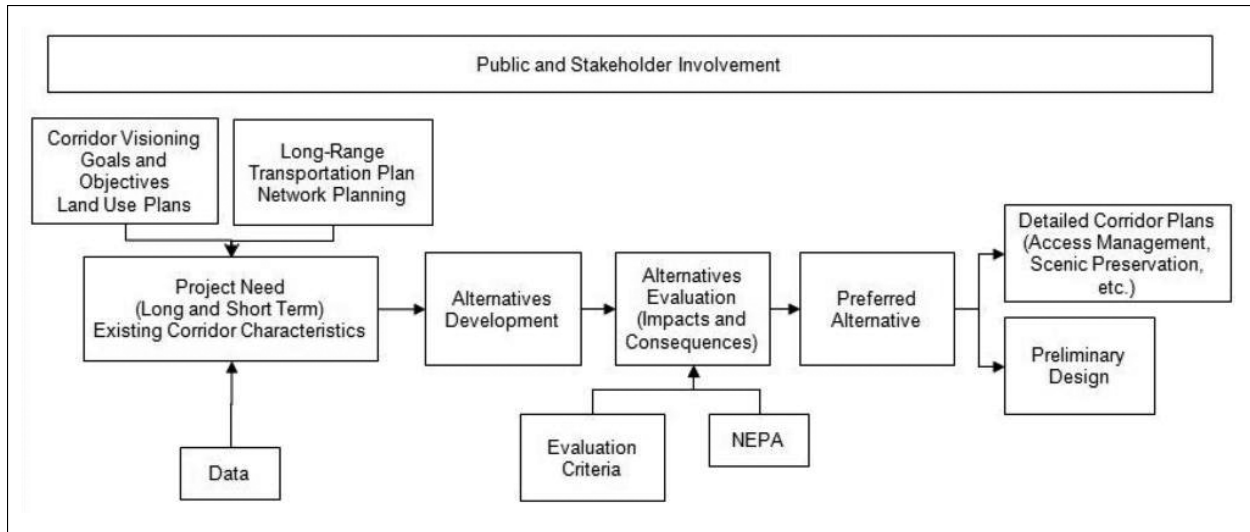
Public and Stakeholder Involvement

Corridor Visioning Goals and Objectives Land Use Plans

Long-Range Transportation Plan Network Planning

Project Need (Long and Short Term) Existing Corridor Characteristics

Data

Alternatives Development

Alternatives Evaluation (Impacts and Consequences)

Evaluation Criteria

NEPA

Preferred Alternative

Detailed Corridor Plans (Access Management, Scenic Preservation, etc.)

Preliminary Design